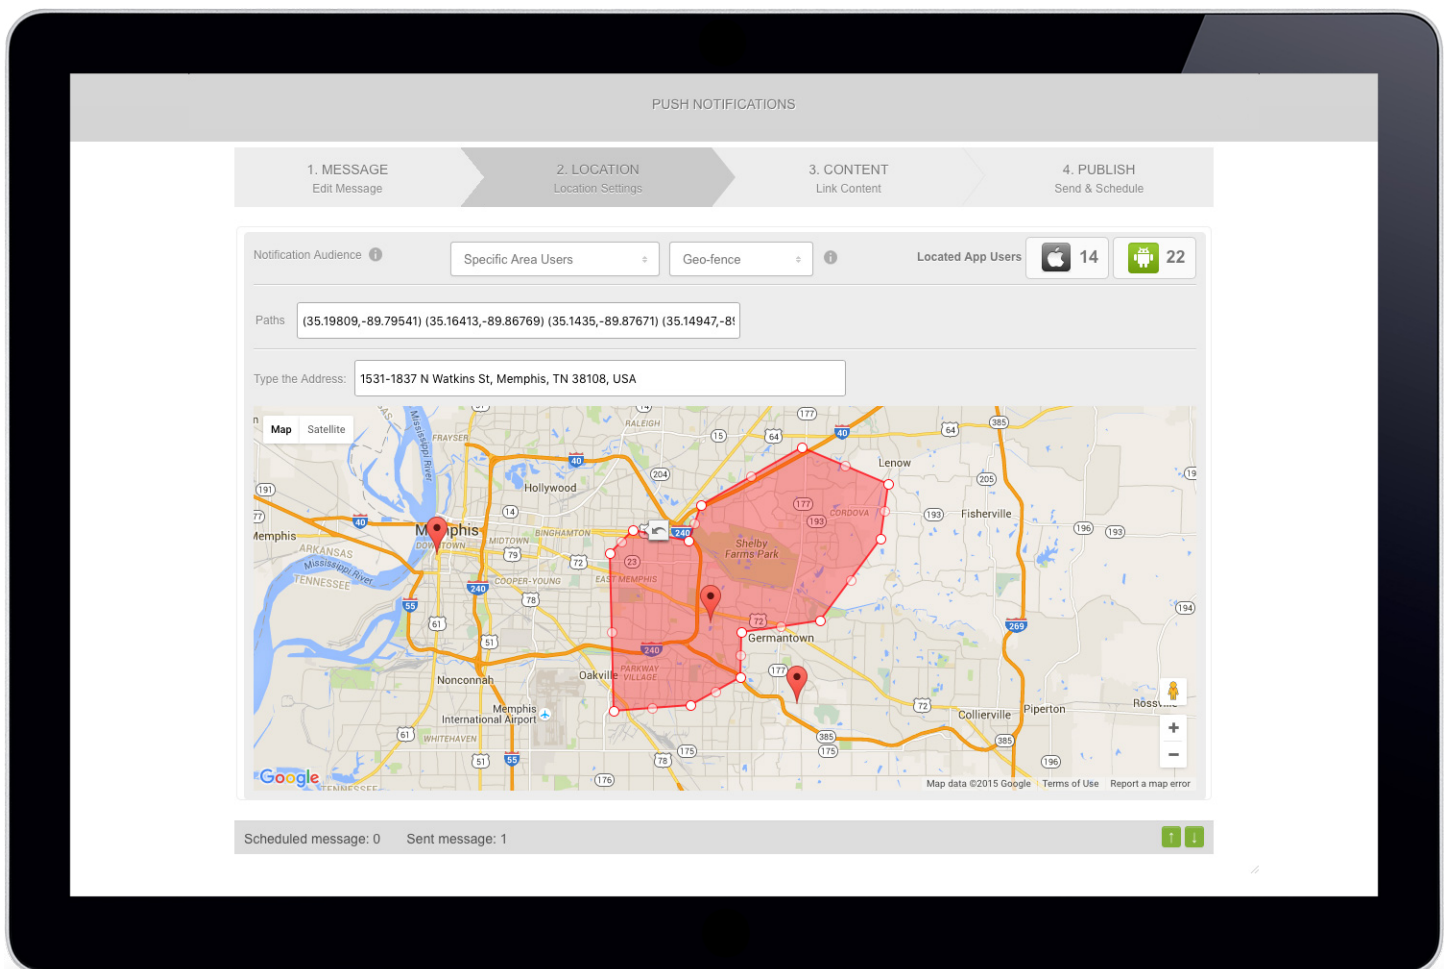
PUSH NOTIFICATIONS

1. MESSAGE
Edit Message

2. LOCATION
Location Settings

3. CONTENT
Link Content

4. PUBLISH
Send & Schedule

Notification Audience

Specific Area Users

Geo-fence

Located App Users 14 22

Paths (35.19809,-89.79541) (35.16413,-89.86769) (35.1435,-89.87671) (35.14947,-8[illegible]

Type the Address: 1531-1837 N Watkins St, Memphis, TN 38108, USA

Map Satellite

Memphis
Hollywood
Lenow
Fisherville
Shelby Farms Park
CORDOVA
DOWNTOWN
MIDTOWN
BINGHAMTON
ARKANSAS
TENNESSEE
Mississippi River
COOPER-YOUNG
EAST MEMPHIS
Germantown
Oakville
PARKWAY VILLAGE
Nonconnah
Memphis International Airport
WHITEHAVEN
Collierville
Piperton
FRAYSER
RALEIGH

Google
Map data ©2015 Google Terms of Use Report a map error

Scheduled message: 0 Sent message: 1